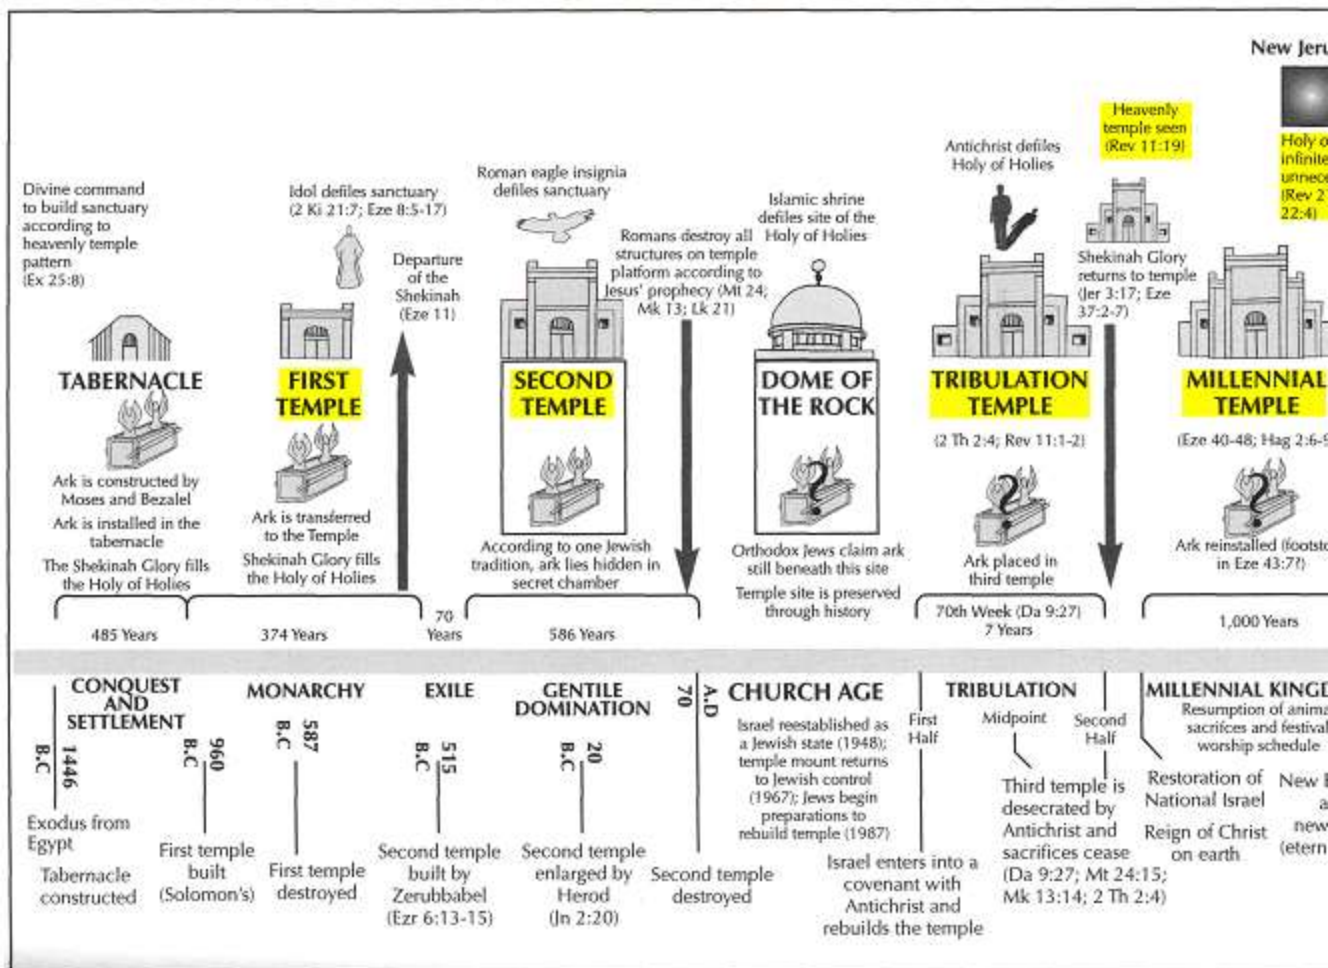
New Jeru

Divine command to build sanctuary according to heavenly temple pattern (Ex 25:8)

TABERNACLE

Ark is constructed by Moses and Bezalel

Ark is installed in the tabernacle

The Shekinah Glory fills the Holy of Holies

Idol defiles sanctuary (2 Ki 21:7; Eze 8:5-17)

FIRST TEMPLE

Ark is transferred to the Temple

Shekinah Glory fills the Holy of Holies

Departure of the Shekinah (Eze 11)

Roman eagle insignia defiles sanctuary

SECOND TEMPLE

According to one Jewish tradition, ark lies hidden in secret chamber

Romans destroy all structures on temple platform according to Jesus' prophecy (Mt 24; Mk 13; Lk 21)

Islamic shrine defiles site of the Holy of Holies

DOME OF THE ROCK

Orthodox Jews claim ark still beneath this site

Temple site is preserved through history

Antichrist defiles Holy of Holies

TRIBULATION TEMPLE

(2 Th 2:4; Rev 11:1-2)

Ark placed in third temple

Heavenly temple seen (Rev 11:19)

Shekinah Glory returns to temple (Jer 3:17; Eze 37:2-7)

MILLENNIAL TEMPLE

(Eze 40-48; Hag 2:6-

Ark reinstalled (footsto in Eze 43:7?)

Holy o infinite unnece (Rev 2 22:4)

485 Years | 374 Years | 70 Years | 586 Years | 70th Week (Da 9:27) 7 Years | 1,000 Years

CONQUEST AND SETTLEMENT

1446 B.C

Exodus from Egypt

Tabernacle constructed

MONARCHY

960 B.C

First temple built (Solomon's)

587 B.C

First temple destroyed

EXILE

515 B.C

Second temple built by Zerubbabel (Ezr 6:13-15)

GENTILE DOMINATION

20 B.C

Second temple enlarged by Herod (Jn 2:20)

70 A.D

Second temple destroyed

CHURCH AGE

Israel reestablished as a Jewish state (1948); temple mount returns to Jewish control (1967); Jews begin preparations to rebuild temple (1987)

Israel enters into a covenant with Antichrist and rebuilds the temple

TRIBULATION

First Half

Midpoint

Second Half

Third temple is desecrated by Antichrist and sacrifices cease (Da 9:27; Mt 24:15; Mk 13:14; 2 Th 2:4)

MILLENNIAL KINGD

Resumption of anima sacrifices and festival worship schedule

Restoration of National Israel

Reign of Christ on earth

New I a new (etern